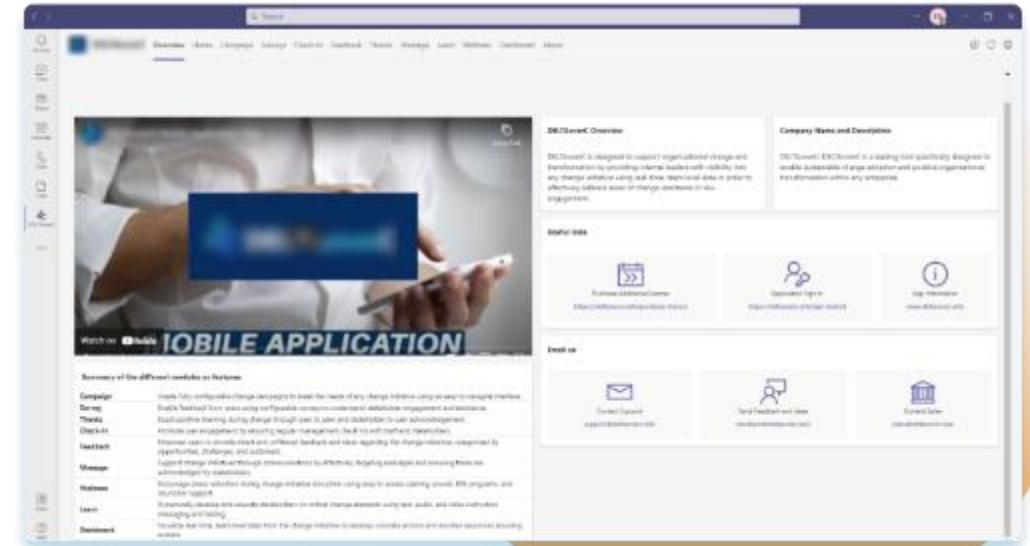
Search

Overview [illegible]

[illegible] Overview

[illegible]

Company Name and Description

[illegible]

Useful links

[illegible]

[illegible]

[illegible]

Watch on YouTube MOBILE APPLICATION

Email us

Contact Support

Send Feedback and Ideas

Contact Sales

Summary of the different modules or features

| | |
|---|---|
| Campaign | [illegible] |
| Survey | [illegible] |
| Thanks | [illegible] |
| Check-in | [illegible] |
| Feedback | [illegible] |
| Message | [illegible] |
| Wellness | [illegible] |
| Learn | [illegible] |
| Dashboard | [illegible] |